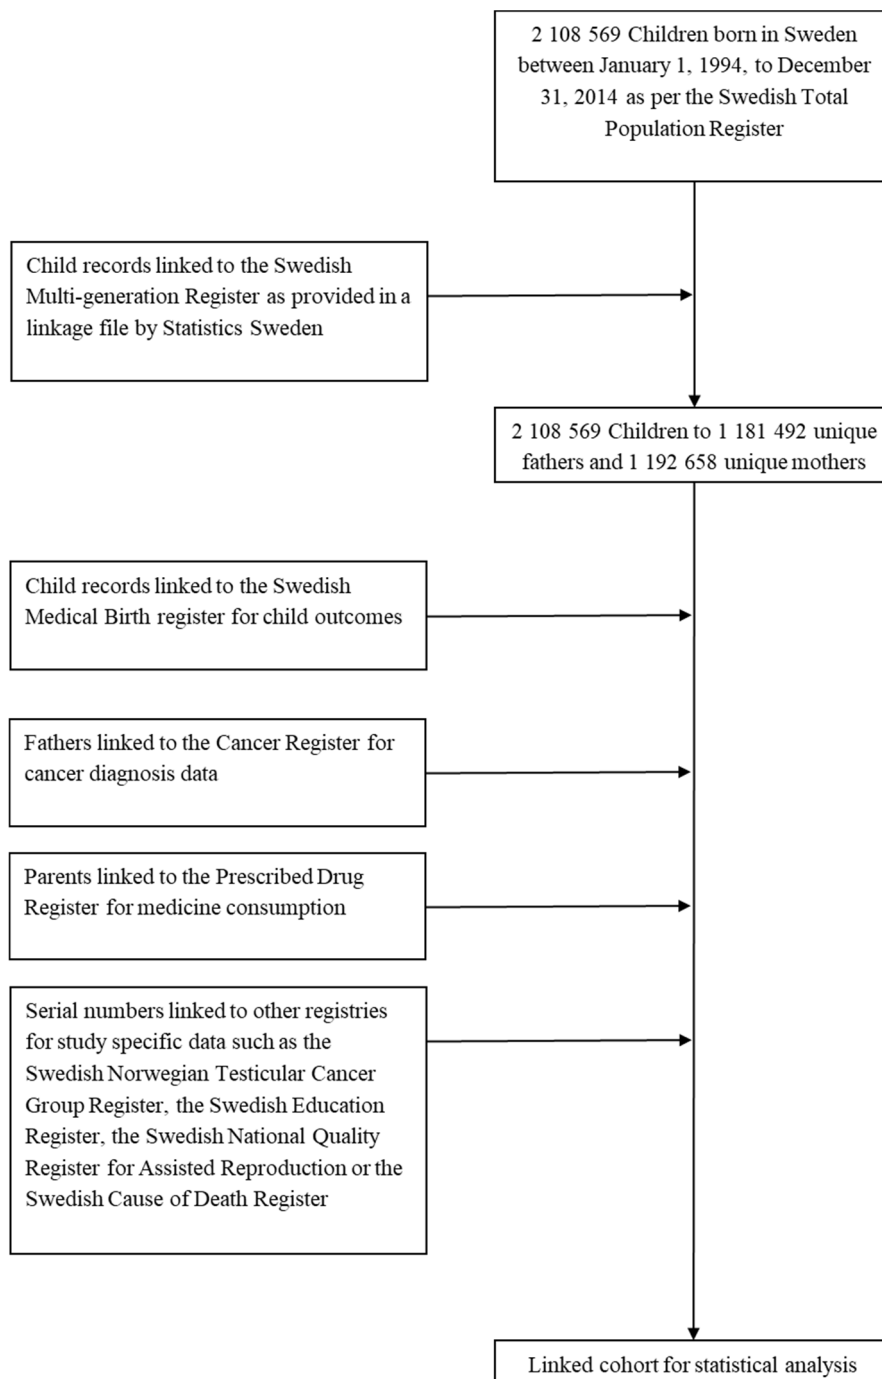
2 108 569 Children born in Sweden between January 1, 1994, to December 31, 2014 as per the Swedish Total Population Register

Child records linked to the Swedish Multi-generation Register as provided in a linkage file by Statistics Sweden

2 108 569 Children to 1 181 492 unique fathers and 1 192 658 unique mothers

Child records linked to the Swedish Medical Birth register for child outcomes

Fathers linked to the Cancer Register for cancer diagnosis data

Parents linked to the Prescribed Drug Register for medicine consumption

Serial numbers linked to other registries for study specific data such as the Swedish Norwegian Testicular Cancer Group Register, the Swedish Education Register, the Swedish National Quality Register for Assisted Reproduction or the Swedish Cause of Death Register

Linked cohort for statistical analysis